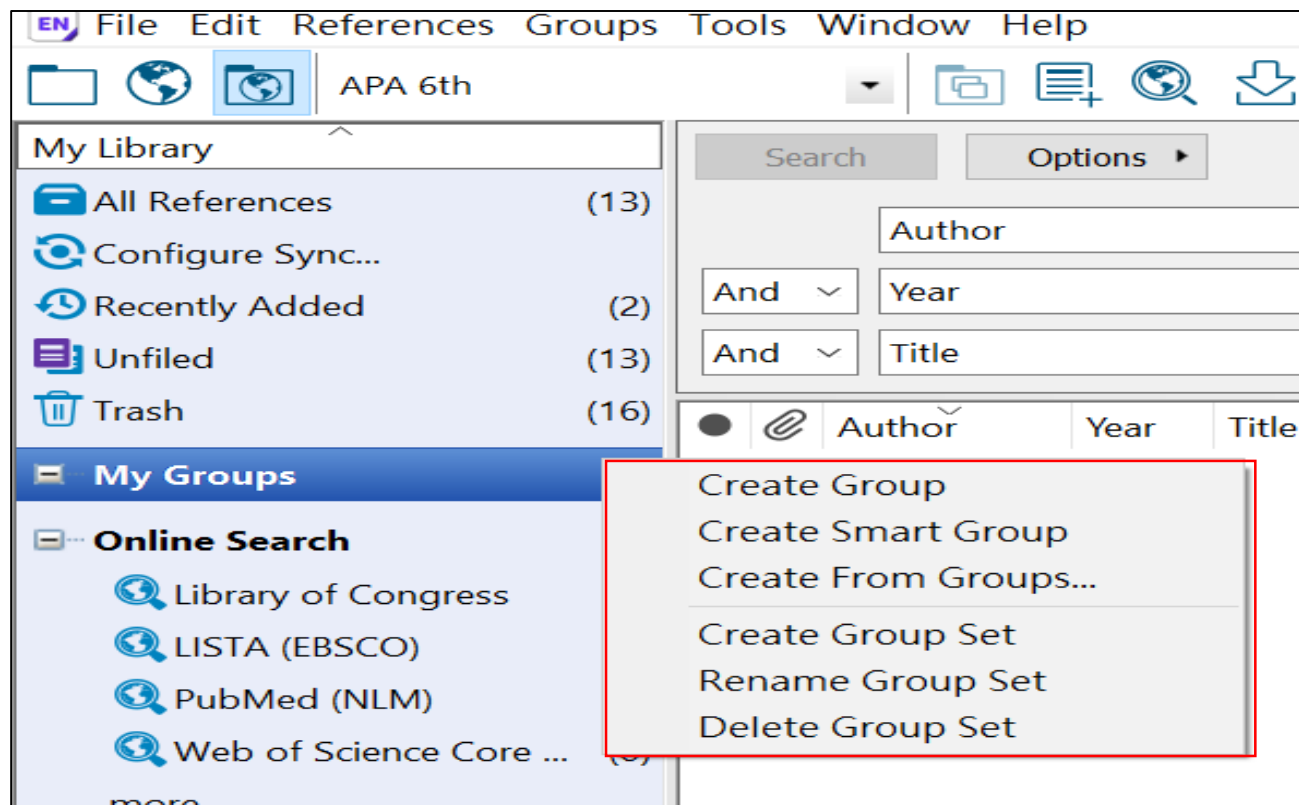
EN File Edit References Groups Tools Window Help

APA 6th

My Library

All References (13)
Configure Sync...
Recently Added (2)
Unfiled (13)
Trash (16)

My Groups

Online Search
Library of Congress
LISTA (EBSCO)
PubMed (NLM)
Web of Science Core ... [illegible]
more...

Search
Options

Author
And Year
And Title

Author Year Title

Create Group
Create Smart Group
Create From Groups...
Create Group Set
Rename Group Set
Delete Group Set